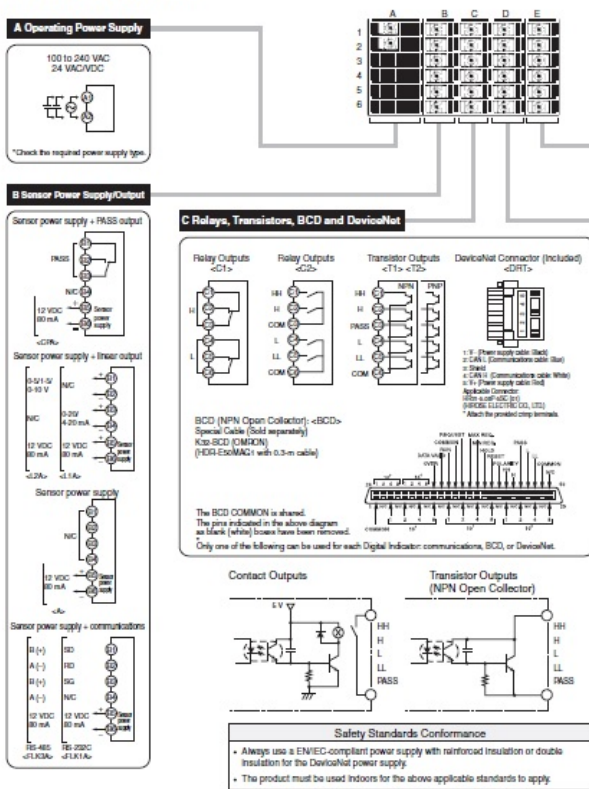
A Operating Power Supply

100 to 240 VAC
24 VAC/VDC

*Check the required power supply type.

A B C D E
1
2
3
4
5
6

B Sensor Power Supply/Output

Sensor power supply + PASS output

PASS

N/C

12 VDC
80 mA

Sensor power supply

<CPA>

Sensor power supply + linear output

0-5/1-5/
0-10 V

N/C

N/C

0-20/
4-20 mA

12 VDC
80 mA

12 VDC
80 mA

Sensor power supply

<L2A> <L1A>

Sensor power supply

N/C

12 VDC
80 mA

Sensor power supply

<A>

Sensor power supply + communications

B (+) SD
A (-) RD
B (+) SG
A (-) N/C

12 VDC
80 mA

12 VDC
80 mA

Sensor power supply

RS-485
<FLK3A>

RS-232C
<FLK1A>

C Relays, Transistors, BCD and DeviceNet

Relay Outputs
<C1>

H

L

Relay Outputs
<C2>

HH
H
COM
L
LL
COM

Transistor Outputs
<T1> <T2>

NPN PNP

HH
H
PASS
L
LL

DeviceNet Connector (Included)
<DRT>

1: V- (Power supply cable: Black)
2: CAN L (Communications cable: Blue)
3: Shield
4: CAN H (Communications cable: White)
5: V+ (Power supply cable: Red)
Applicable Connector
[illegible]
(HIROSE ELECTRIC CO., LTD.)
* Attach the provided crimp terminals.

BCD (NPN Open Collector): <BCD>
Special Cable (Sold separately)
K32-BCD (OMRON)
(HDR-E50MAG1 with 0.3-m cable)

The BCD COMMON is shared.
The pins indicated in the above diagram as blank (white) boxes have been removed.

Only one of the following can be used for each Digital Indicator: communications, BCD, or DeviceNet.

Contact Outputs

HH
H
L
LL
PASS

Transistor Outputs
(NPN Open Collector)

HH
H
L
LL
PASS

Safety Standards Conformance

• Always use a EN/IEC-compliant power supply with reinforced insulation or double insulation for the DeviceNet power supply.
• The product must be used indoors for the above applicable standards to apply.